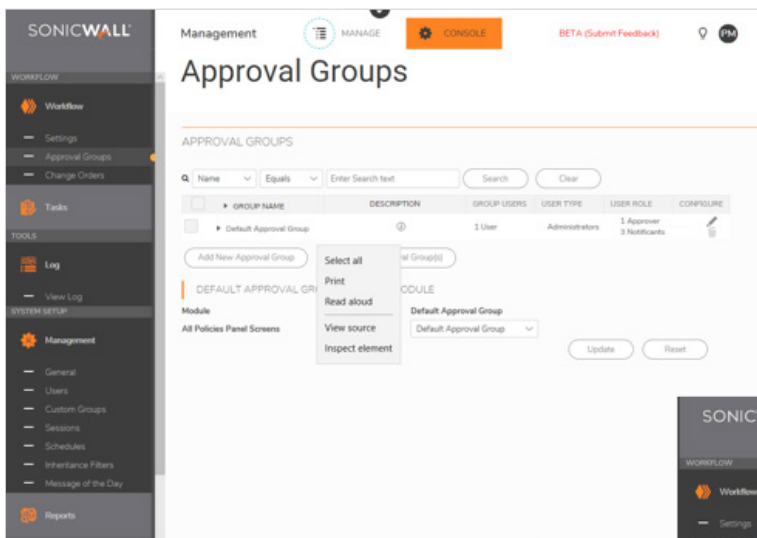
SONICWALL

WORKFLOW

Workflow

Settings

Approval Groups

Change Orders

Tasks

TOOLS

Log

View Log

SYSTEM SETUP

Management

General

Users

Custom Groups

Sessions

Schedules

Inheritance Filters

Message of the Day

Reports

Management

MANAGE

CONSOLE

BETA (Submit Feedback)

PM

Approval Groups

APPROVAL GROUPS

Name

Equals

Enter Search text

Search

Clear

| | GROUP NAME | DESCRIPTION | GROUP USERS | USER TYPE | USER ROLE | CONFIGURE |
|---|---|---|---|---|---|---|
| | Default Approval Group | | 1 User | Administrators | 1 Approver 3 Notificants | |

Add New Approval Group

al Group(s)

Select all

Print

Read aloud

View source

Inspect element

DEFAULT APPROVAL GR

ODULE

Module

All Policies Panel Screens

Default Approval Group

Default Approval Group

Update

Reset

SONIC

WORKFLOW

Workflow

Settings